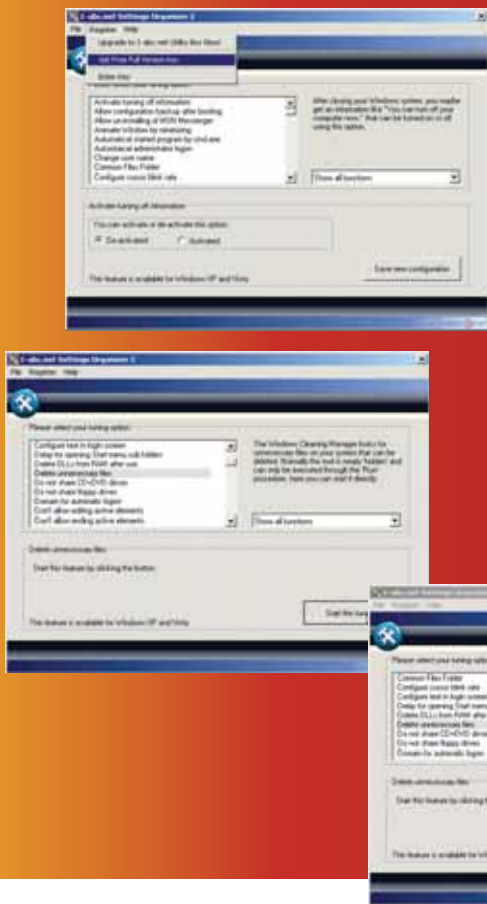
X-abs.net Settings Organizer 2

File Register Help

Upgrade to X-abs.net Utility Box Now!

Get Free Full Version key

Enter key

Activate turning off information
Allow configuration backup after booting
Allow un-installing of MSN Messenger
Animate Window by minimizing
Automatical started program by shutdown
Automatical administrator logon
Change user name
Common Files Folder
Configure cursor blink rate

After closing your Windows system, you maybe get an information like "You can turn off your computer now", that can be turned on or off using this option.

Show all functions

Activate turning off information

You can activate or de-activate this option:

De-activated

Activated

This feature is available for Windows XP and Vista

Save new configuration

X-abs.net Settings Organizer 2

File Register Help

Please select your tuning option:

Configure text in login screen
Delay for opening Start menu sub folders
Delete DLLs from RAM after use
Delete unnecessary files
Do not share CD+DVD drives
Do not share floppy drives
Don't allow editing active elements
Don't allow ending active elements

The Windows Cleaning Manager looks for unnecessary files on your system that can be deleted. Normally the tool is nearly "hidden" and can only be executed through the "Run" procedure, here you can start it directly.

Show all functions

Delete unnecessary files

Start this feature by clicking the button

This feature is available for Windows XP and Vista

Start the tun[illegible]

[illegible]

File Register Help

Please select your tuning optio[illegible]

Common Files Folder
Configure cursor blink rate
Configure text in login screen
Delay for opening Start menu
Delete DLLs from RAM after
Delete unnecessary files
Do not share CD+DVD drives
Do not share floppy drives
Domain for automatic logon

Delete unnecessary files

Start this feature by clicking th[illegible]

This feature is available for Wi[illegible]